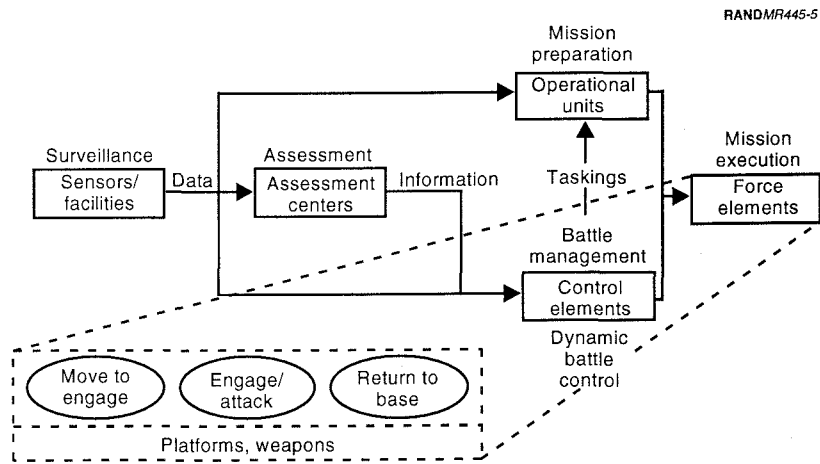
RAND*MR445-5*

Mission preparation

Operational units

Surveillance

Sensors/ facilities

Data

Assessment

Assessment centers

Information

Taskings

Mission execution

Force elements

Battle management

Control elements

Dynamic battle control

Move to engage

Engage/ attack

Return to base

Platforms, weapons